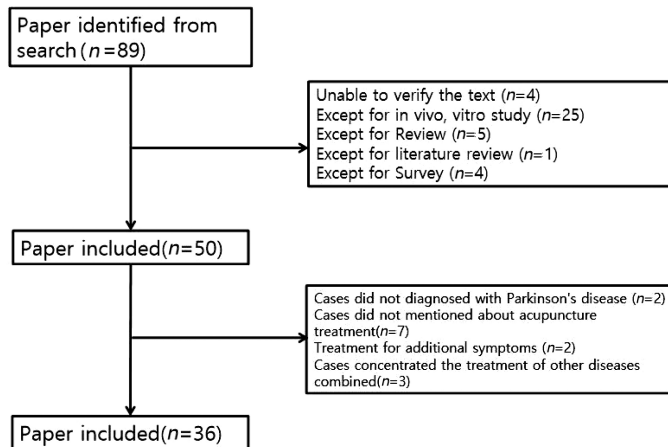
Paper identified from search ($n$=89)

Unable to verify the text ($n$=4)
Except for in vivo, vitro study ($n$=25)
Except for Review ($n$=5)
Except for literature review ($n$=1)
Except for Survey ($n$=4)

Paper included($n$=50)

Cases did not diagnosed with Parkinson's disease ($n$=2)
Cases did not mentioned about acupuncture treatment($n$=7)
Treatment for additional symptoms ($n$=2)
Cases concentrated the treatment of other diseases combined($n$=3)

Paper included($n$=36)